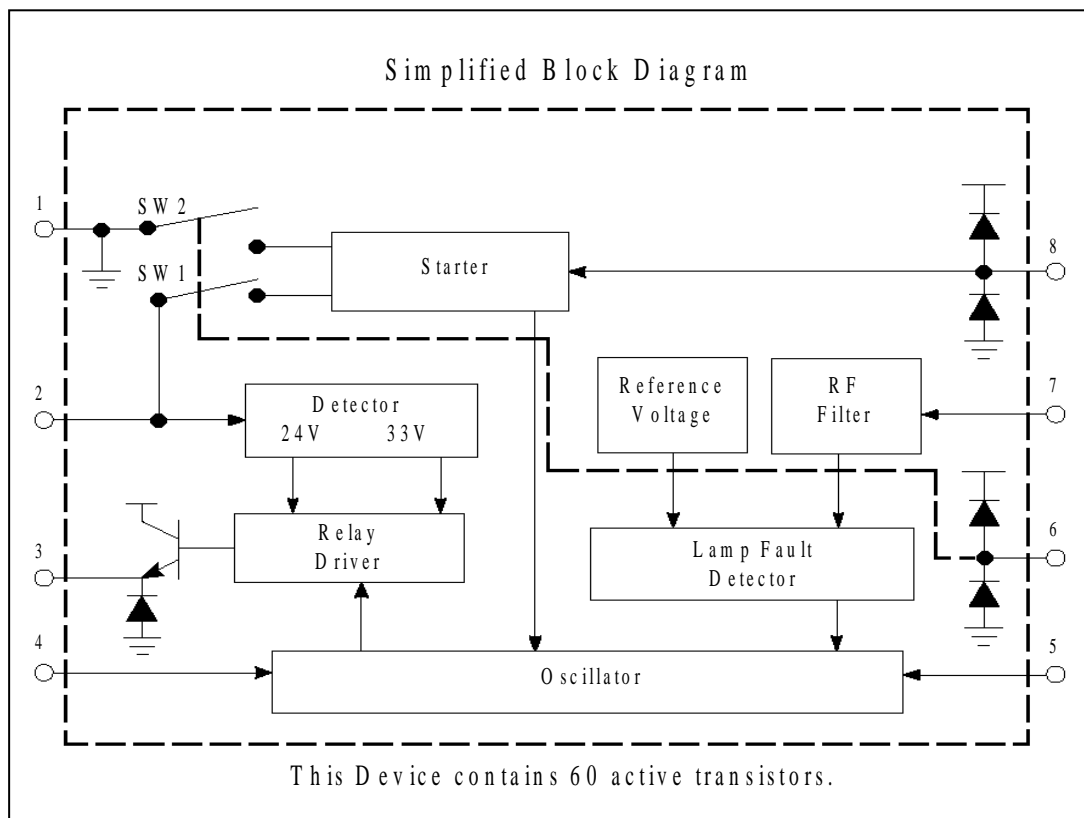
Simplified Block Diagram

1

SW2

SW1

Starter

8

2

Detector
24V 33V

Reference Voltage

RF Filter

7

3

Relay Driver

Lamp Fault Detector

6

4

Oscillator

5

This Device contains 60 active transistors.